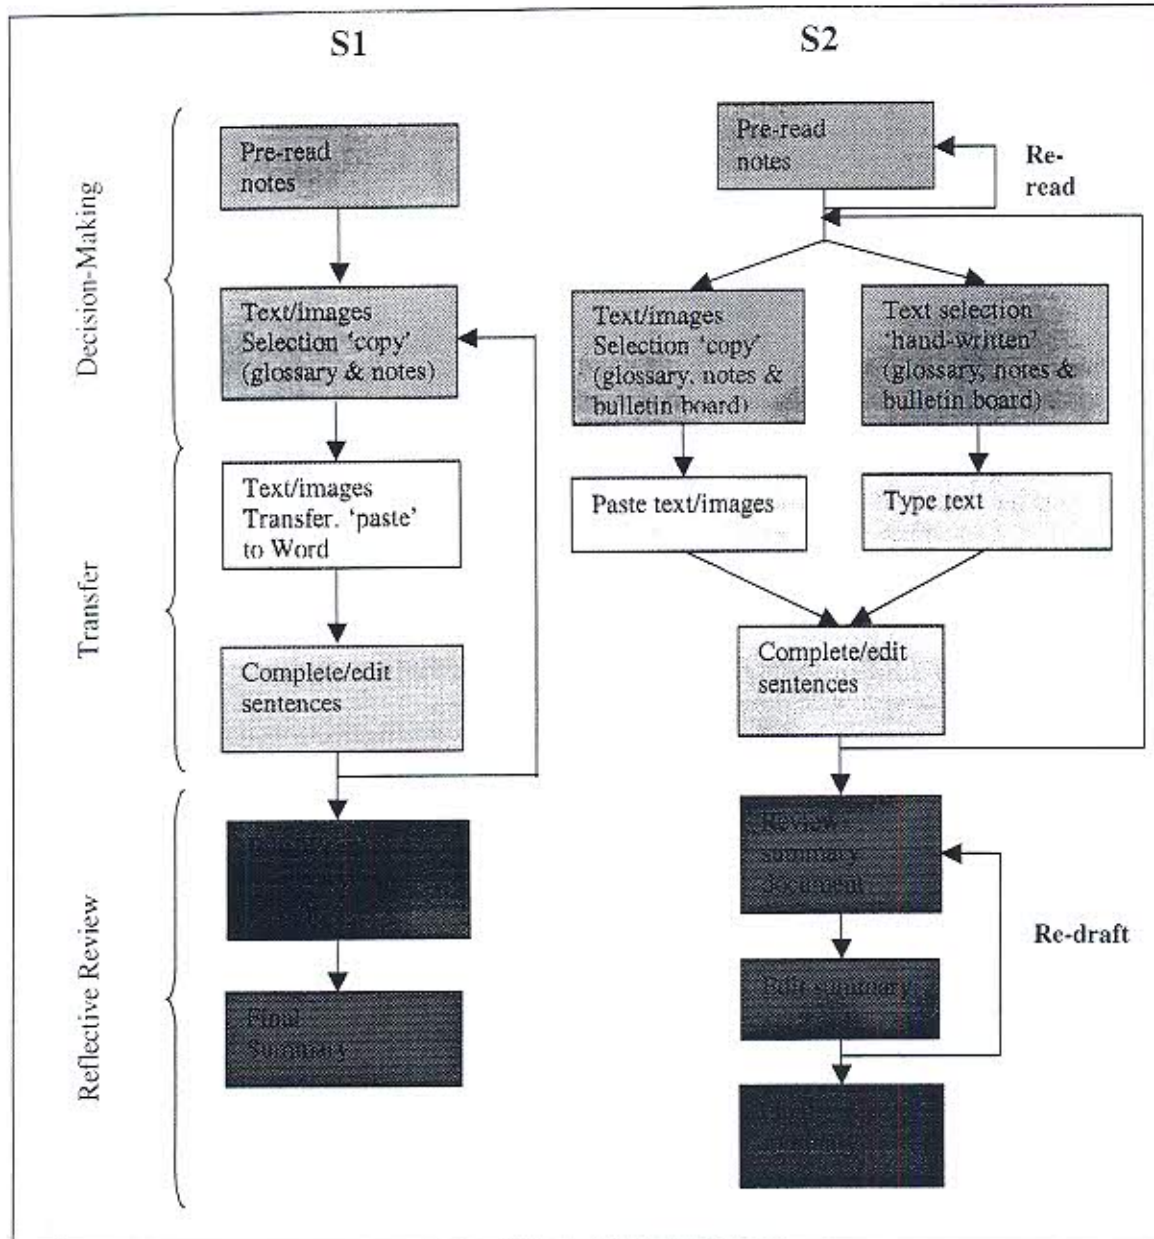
S1

S2

Decision-Making

Transfer

Reflective Review

Pre-read notes

Text/images Selection 'copy' (glossary & notes)

Text/images Transfer. 'paste' to Word

Complete/edit sentences

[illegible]

Final Summary

Pre-read notes

Re-read

Text/images Selection 'copy' (glossary, notes & bulletin board)

Text selection 'hand-written' (glossary, notes & bulletin board)

Paste text/images

Type text

Complete/edit sentences

Review summary Document

Re-draft

Edit summary

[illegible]